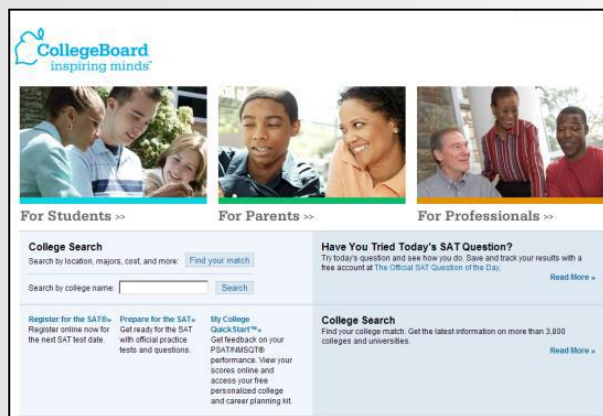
CollegeBoard
inspiring minds™

For Students »

For Parents »

For Professionals »

College Search
Search by location, majors, cost, and more: Find your match

Search by college name: Search

Register for the SAT®
Register online now for the next SAT test date.

Prepare for the SAT®
Get ready for the SAT with official practice tests and questions.

My College QuickStart™
Get feedback on your PSAT/NMSQT® performance. View your scores online and access your free personalized college and career planning kit.

Have You Tried Today's SAT Question?
Try today's question and see how you do. Save and track your results with a free account at The Official SAT Question of the Day.
Read More »

College Search
Find your college match. Get the latest information on more than 3,800 colleges and universities.
Read More »